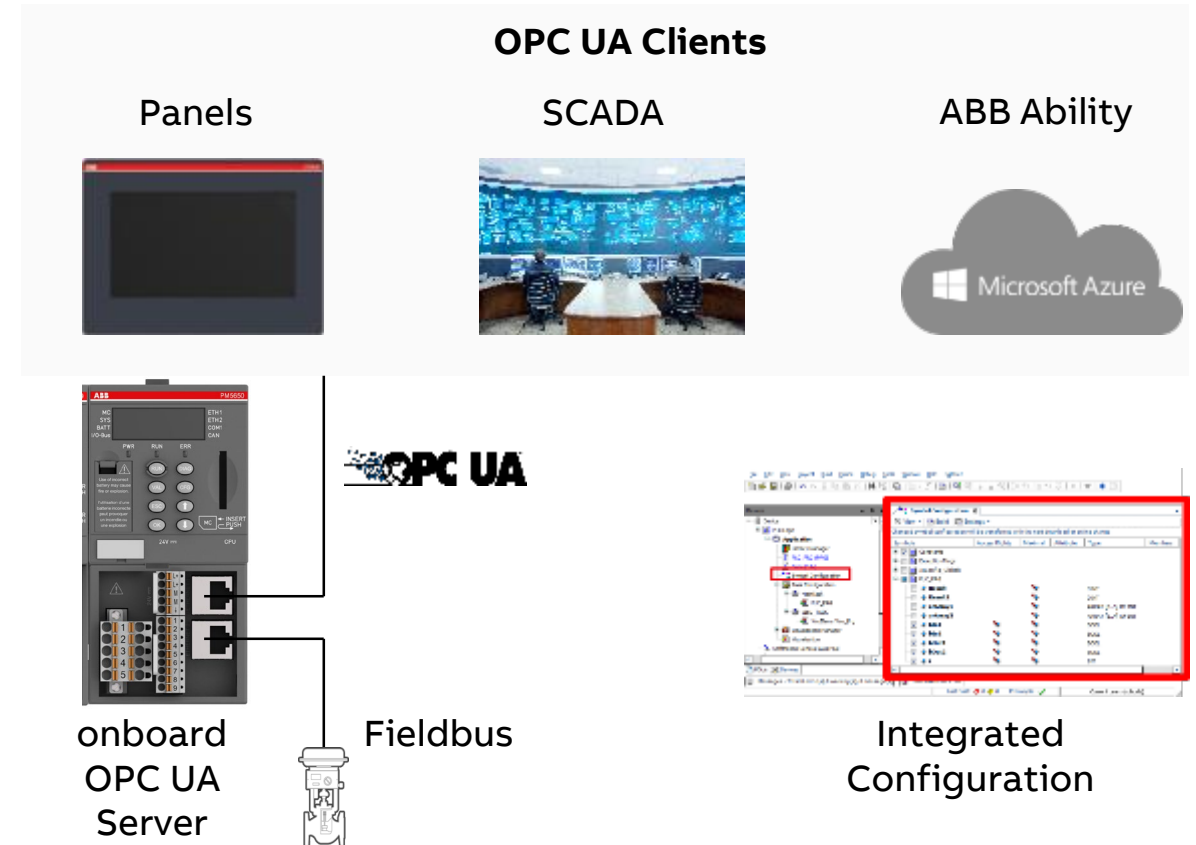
OPC UA Clients

Panels

SCADA

ABB Ability

Microsoft Azure

ABB PM5650

MC SYS BATT I/O-Bus

ETH1 ETH2 COM1 CAN

PWR RUN ERR

24V CPU

MC INSERT PUSH

OPC UA

onboard OPC UA Server

Fieldbus

Integrated Configuration